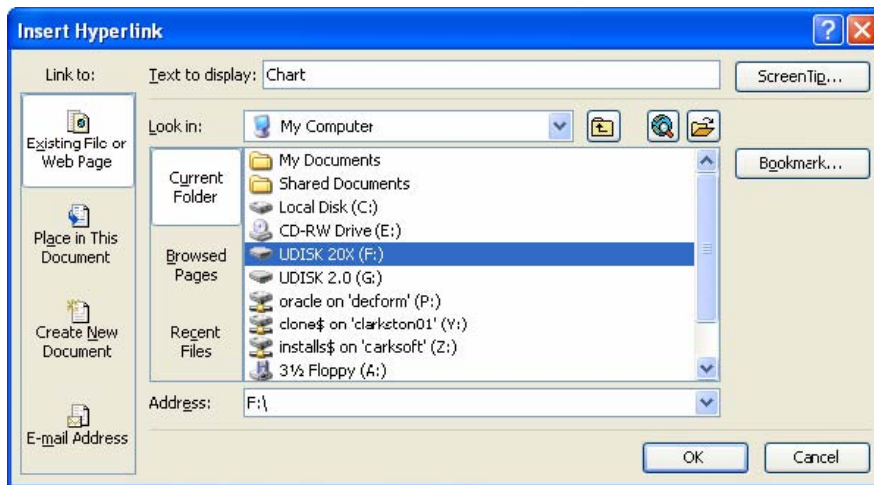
Insert Hyperlink

Link to:

Existing File or Web Page

Place in This Document

Create New Document

E-mail Address

Text to display: Chart

ScreenTip...

Look in: My Computer

Current Folder

Browsed Pages

Recent Files

My Documents
Shared Documents
Local Disk (C:)
CD-RW Drive (E:)
UDISK 20X (F:)
UDISK 2.0 (G:)
oracle on 'decform' (P:)
clone$ on 'clarkston01' (Y:)
installs$ on 'carksoft' (Z:)
3½ Floppy (A:)

Bookmark...

Address: F:\

OK

Cancel